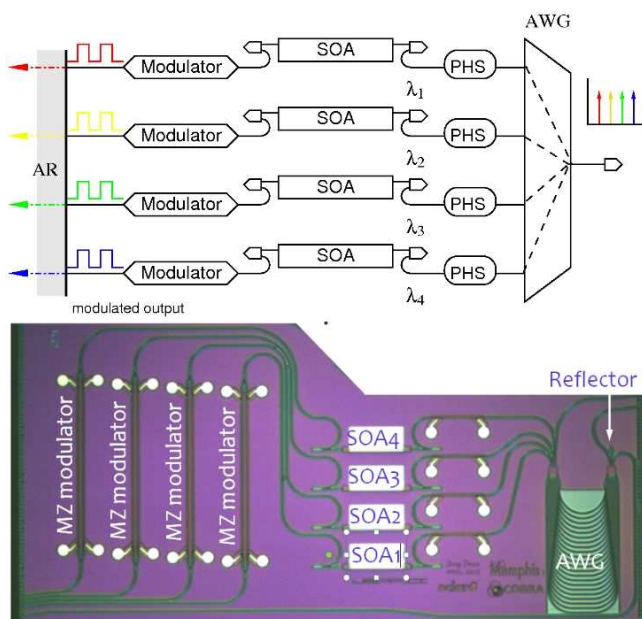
AWG

AR

Modulator

Modulator

Modulator

Modulator

SOA

SOA

SOA

SOA

PHS

PHS

PHS

PHS

$\lambda_1$

$\lambda_2$

$\lambda_3$

$\lambda_4$

modulated output

Reflector

MZ modulator

MZ modulator

MZ modulator

MZ modulator

SOA4

SOA3

SOA2

SOA1

AWG

Mamphis

COBRA